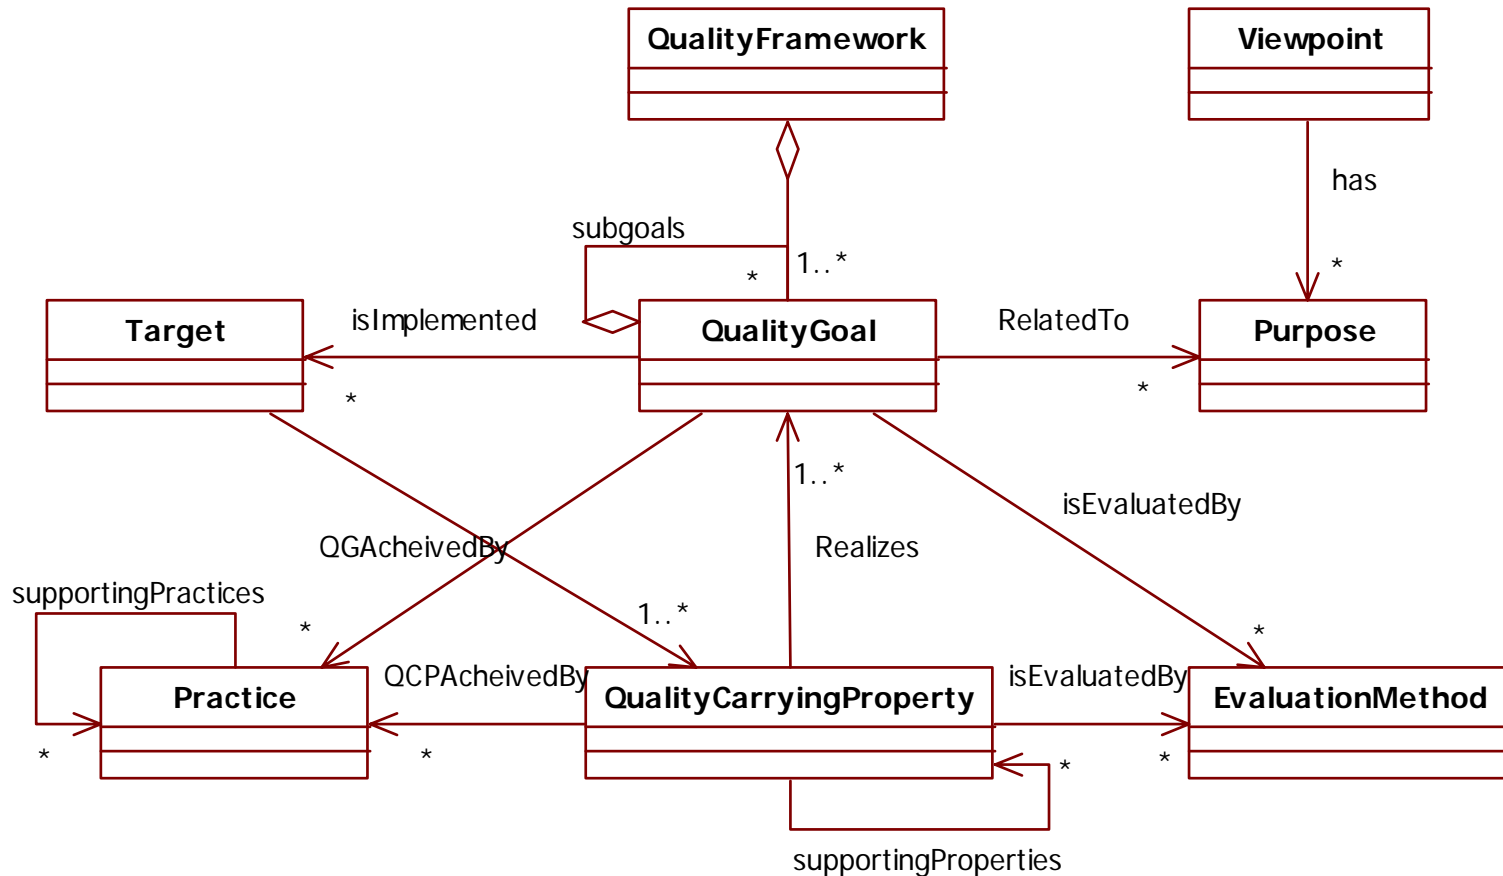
QualityFramework

Viewpoint

has

*

subgoals

*

1..*

Target

isImplemented

QualityGoal

RelatedTo

Purpose

*

*

1..*

isEvaluatedBy

QGAcheivedBy

Realizes

supportingPractices

*

1..*

*

Practice

QCPAcheivedBy

QualityCarryingProperty

isEvaluatedBy

EvaluationMethod

*

*

*

*

supportingProperties